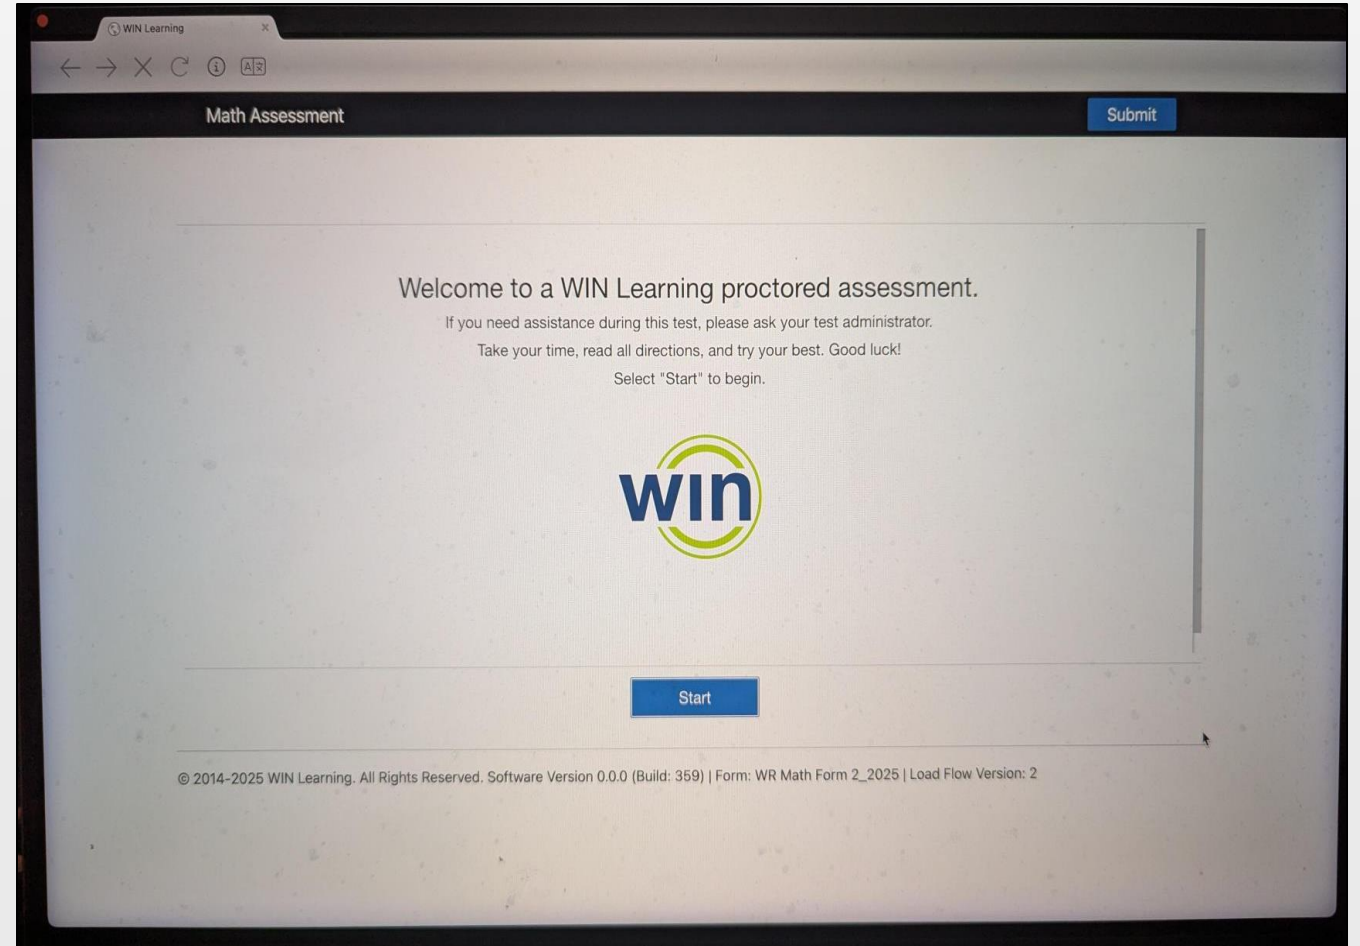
WIN Learning

Math Assessment

Submit

Welcome to a WIN Learning proctored assessment.

If you need assistance during this test, please ask your test administrator.

Take your time, read all directions, and try your best. Good luck!

Select "Start" to begin.

win

Start

© 2014-2025 WIN Learning. All Rights Reserved. Software Version 0.0.0 (Build: 359) | Form: WR Math Form 2_2025 | Load Flow Version: 2